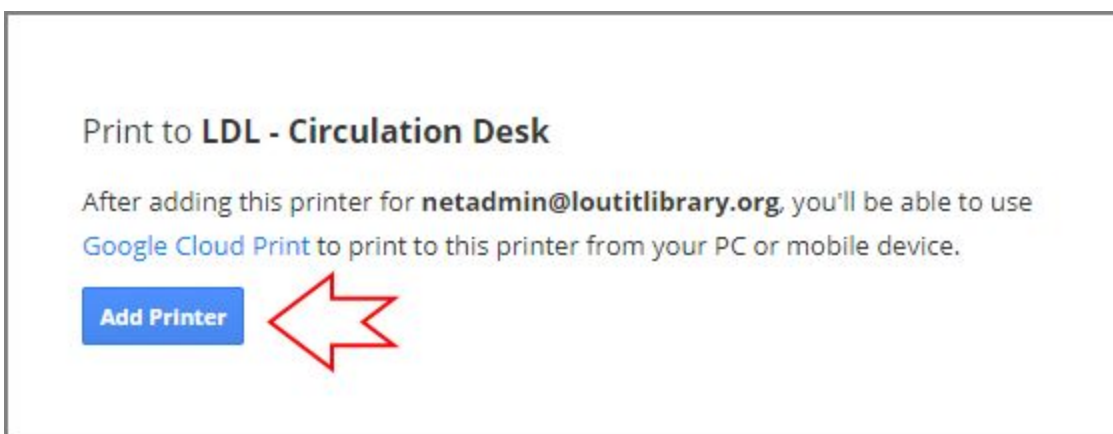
Print to **LDL - Circulation Desk**

After adding this printer for **netadmin@loutitlibrary.org**, you'll be able to use Google Cloud Print to print to this printer from your PC or mobile device.

Add Printer